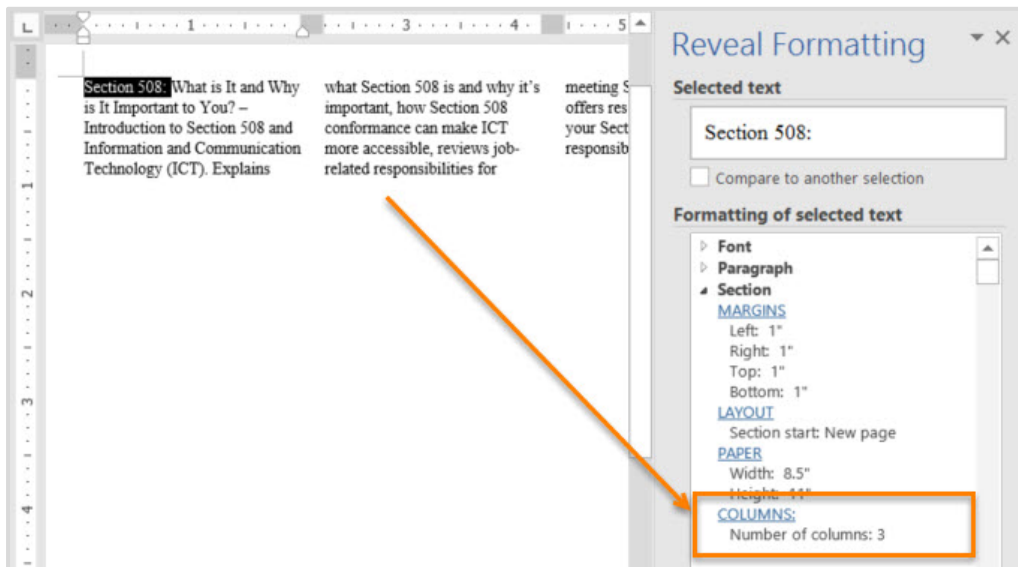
1 · 2 · 3 · 4 · 5

Section 508: What is It and Why is It Important to You? – Introduction to Section 508 and Information and Communication Technology (ICT). Explains

what Section 508 is and why it's important, how Section 508 conformance can make ICT more accessible, reviews job-related responsibilities for

meeting S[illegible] offers res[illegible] your Sect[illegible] responsib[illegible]

Reveal Formatting

Selected text

Section 508:

Compare to another selection

Formatting of selected text

Font
Paragraph
Section
MARGINS
Left: 1"
Right: 1"
Top: 1"
Bottom: 1"
LAYOUT
Section start: New page
PAPER
Width: 8.5"
Height: 11"
COLUMNS:
Number of columns: 3